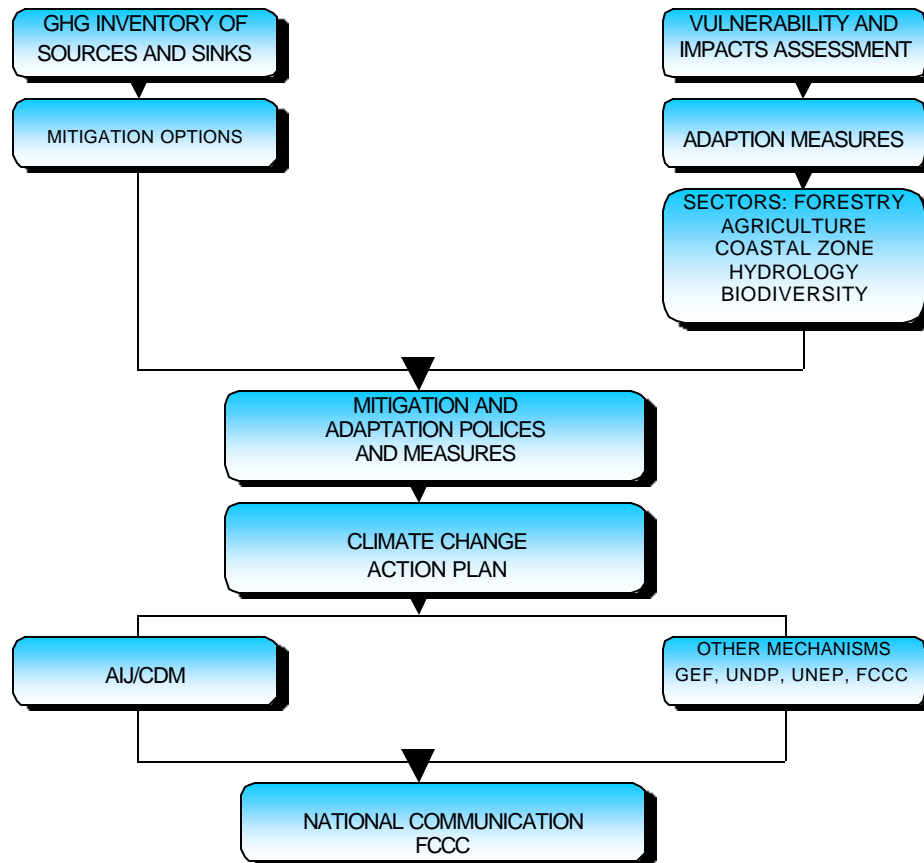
GHG INVENTORY OF SOURCES AND SINKS

MITIGATION OPTIONS

VULNERABILITY AND IMPACTS ASSESSMENT

ADAPTION MEASURES

SECTORS: FORESTRY
AGRICULTURE
COASTAL ZONE
HYDROLOGY
BIODIVERSITY

MITIGATION AND ADAPTATION POLICES AND MEASURES

CLIMATE CHANGE ACTION PLAN

AIJ/CDM

OTHER MECHANISMS
GEF, UNDP, UNEP, FCCC

NATIONAL COMMUNICATION FCCC